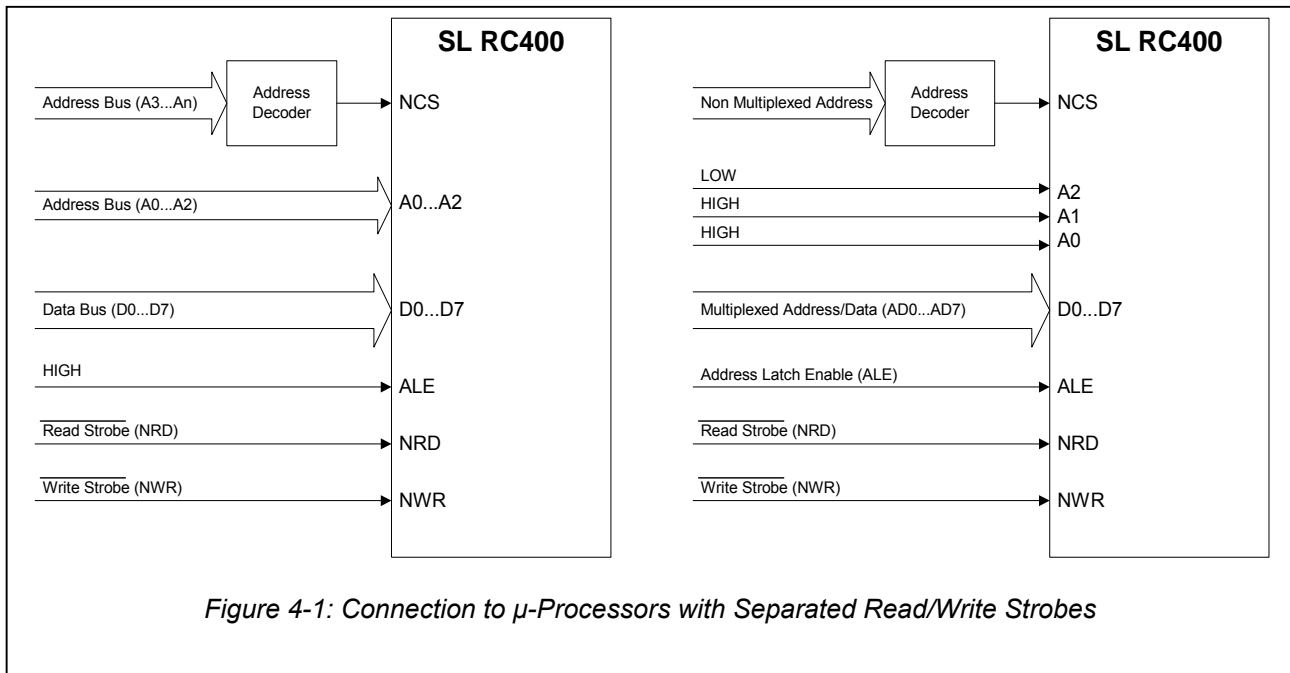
SL RC400

Address Bus (A3...An)

Address Decoder

NCS

Address Bus (A0...A2)

A0...A2

Data Bus (D0...D7)

D0...D7

HIGH

ALE

$\overline{\text{Read Strobe}}$ (NRD)

NRD

$\overline{\text{Write Strobe}}$ (NWR)

NWR

SL RC400

Non Multiplexed Address

Address Decoder

NCS

LOW

A2

HIGH

A1

HIGH

A0

Multiplexed Address/Data (AD0...AD7)

D0...D7

Address Latch Enable (ALE)

ALE

$\overline{\text{Read Strobe}}$ (NRD)

NRD

$\overline{\text{Write Strobe}}$ (NWR)

NWR

Figure 4-1: Connection to μ-Processors with Separated Read/Write Strobes